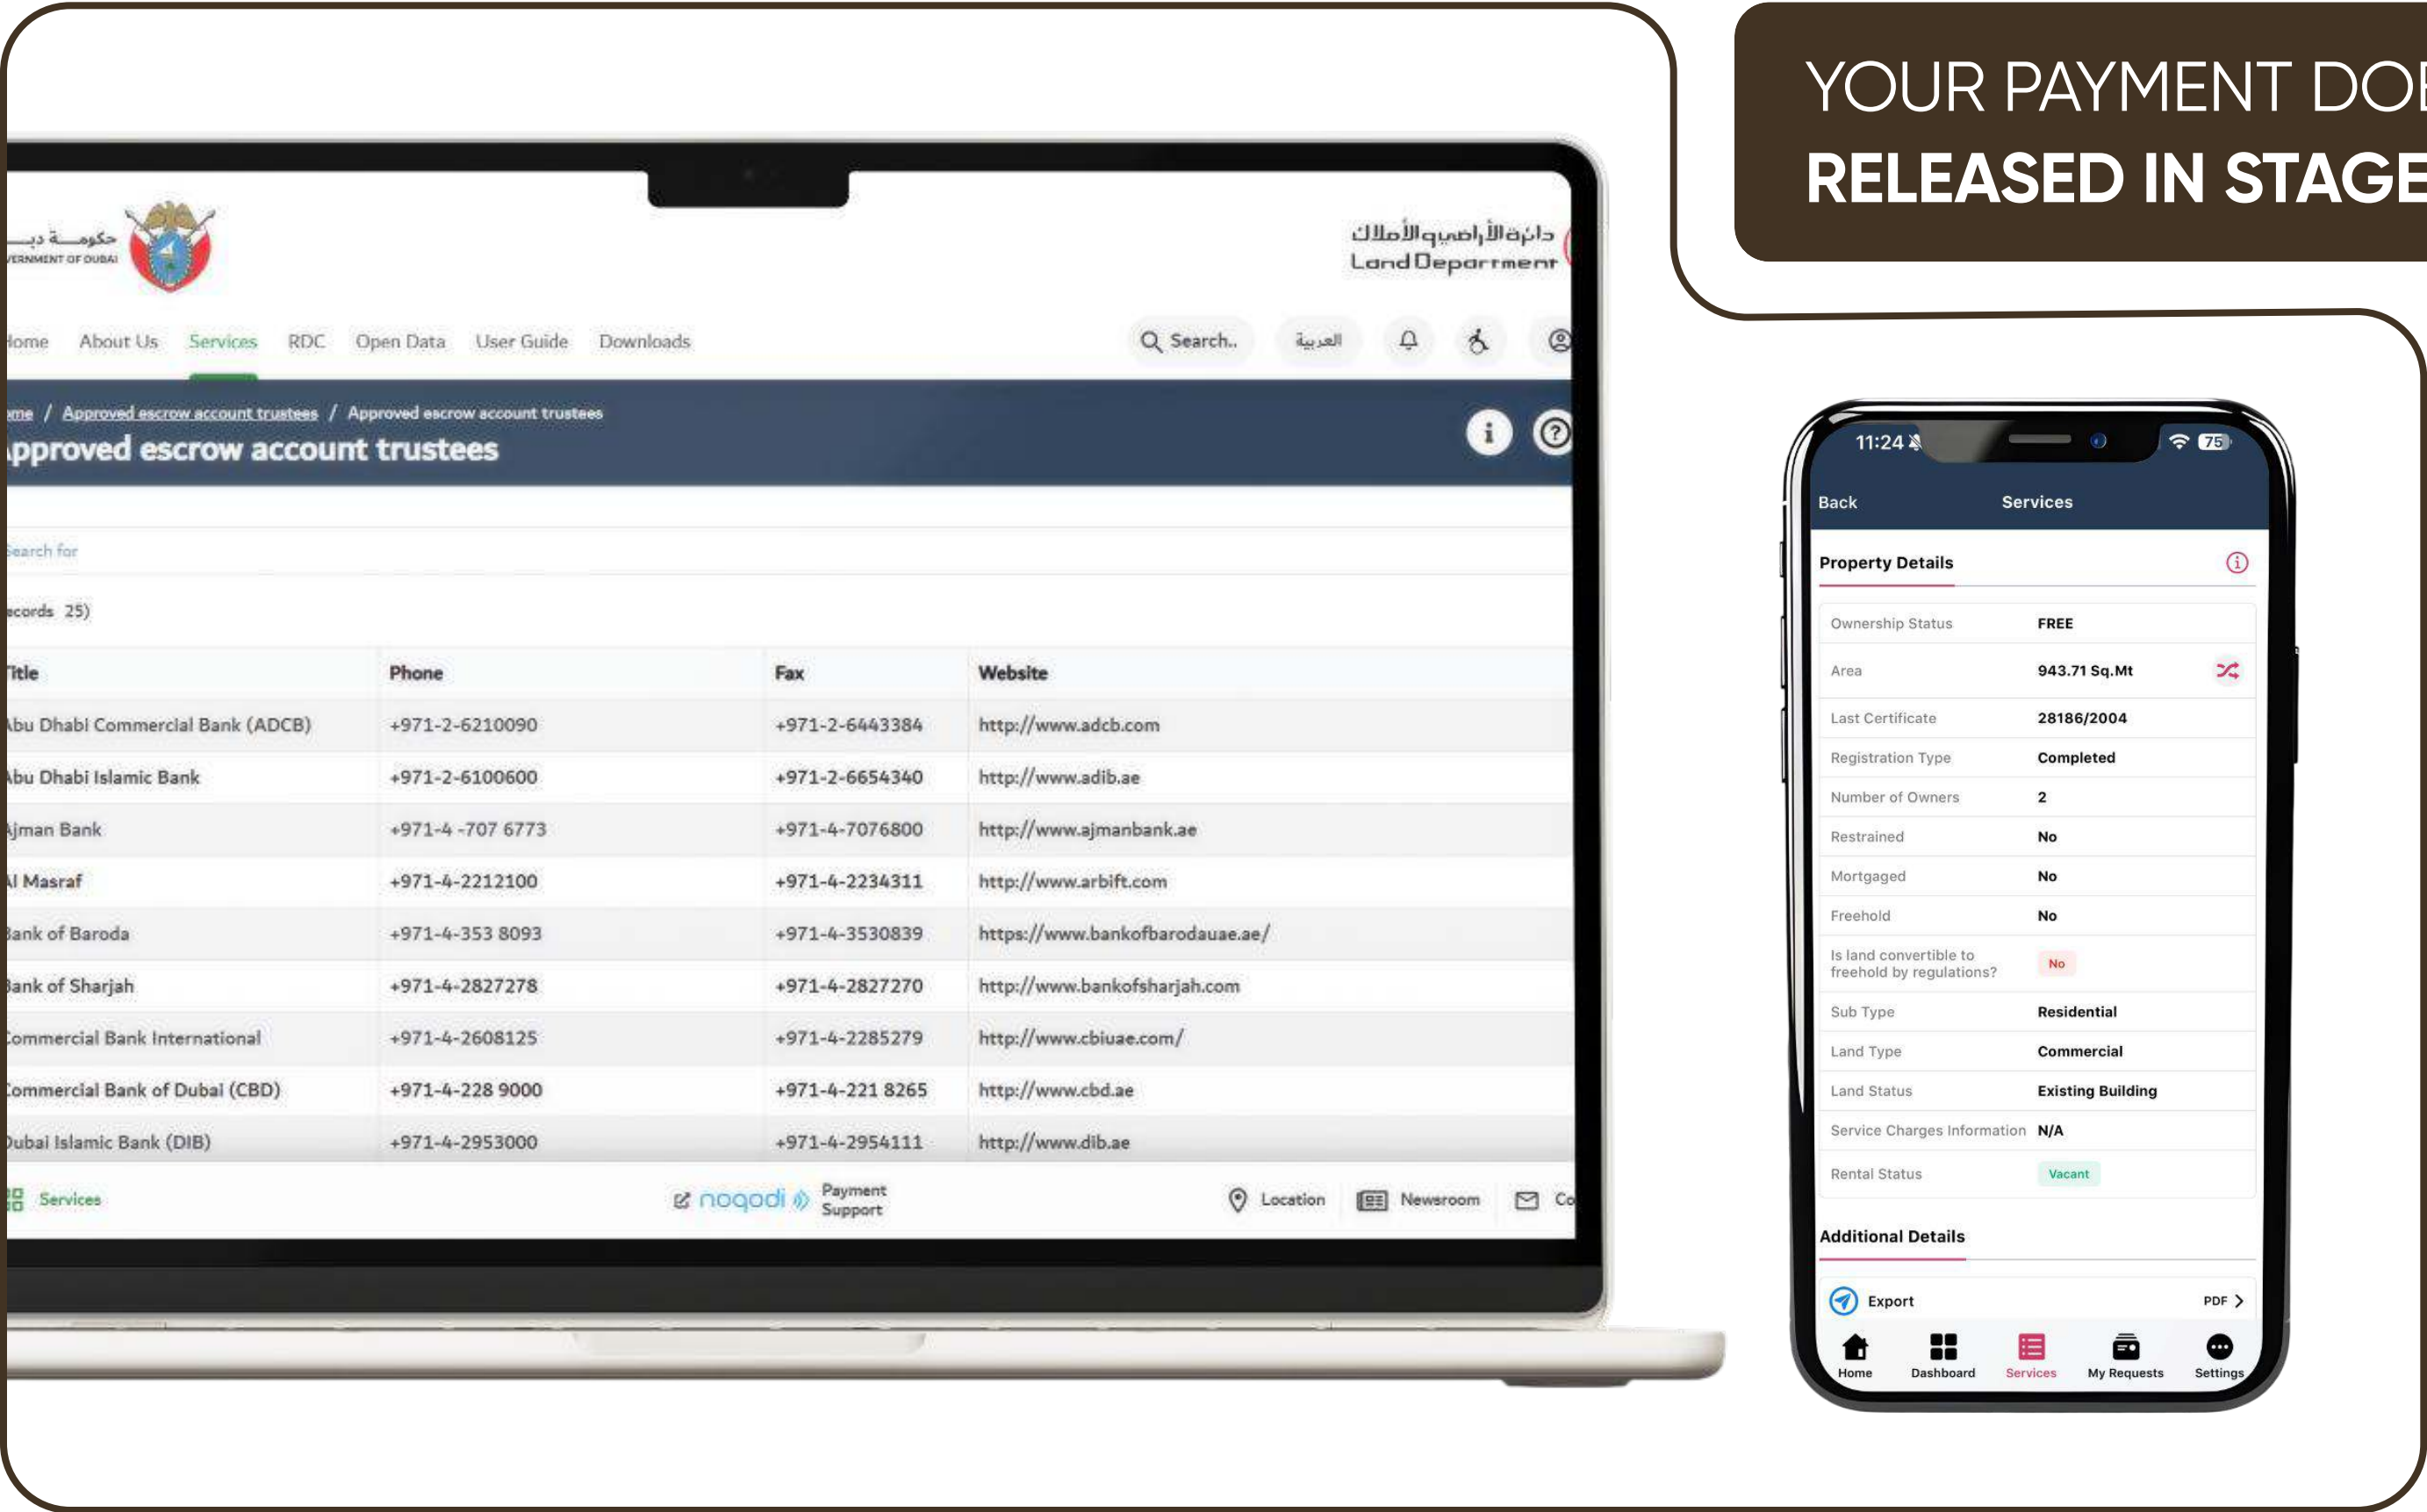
YOUR PAYMENT DO
RELEASED IN STAGE

حكومة دبي
VERNMENT OF DUBAI

دائرة الأراضي والأملاك
Land Department

Home About Us Services RDC Open Data User Guide Downloads

Search.. العربية

me / Approved escrow account trustees / Approved escrow account trustees

pproved escrow account trustees

Search for

ecords 25)

| Title | Phone | Fax | Website |
|---|---|---|---|
| bu Dhabi Commercial Bank (ADCB) | +971-2-6210090 | +971-2-6443384 | http://www.adcb.com |
| bu Dhabi Islamic Bank | +971-2-6100600 | +971-2-6654340 | http://www.adib.ae |
| jman Bank | +971-4 -707 6773 | +971-4-7076800 | http://www.ajmanbank.ae |
| l Masraf | +971-4-2212100 | +971-4-2234311 | http://www.arbift.com |
| ank of Baroda | +971-4-353 8093 | +971-4-3530839 | https://www.bankofbarodauae.ae/ |
| ank of Sharjah | +971-4-2827278 | +971-4-2827270 | http://www.bankofsharjah.com |
| ommercial Bank International | +971-4-2608125 | +971-4-2285279 | http://www.cbiuae.com/ |
| ommercial Bank of Dubai (CBD) | +971-4-228 9000 | +971-4-221 8265 | http://www.cbd.ae |
| ubai Islamic Bank (DIB) | +971-4-2953000 | +971-4-2954111 | http://www.dib.ae |

Services noqodi Payment Support Location Newsroom Co

11:24 75

Back Services

Property Details

| Ownership Status | FREE |
|---|---|
| Area | 943.71 Sq.Mt |
| Last Certificate | 28186/2004 |
| Registration Type | Completed |
| Number of Owners | 2 |
| Restrained | No |
| Mortgaged | No |
| Freehold | No |
| Is land convertible to freehold by regulations? | No |
| Sub Type | Residential |
| Land Type | Commercial |
| Land Status | Existing Building |
| Service Charges Information | N/A |
| Rental Status | Vacant |

Additional Details

Export PDF

Home Dashboard Services My Requests Settings